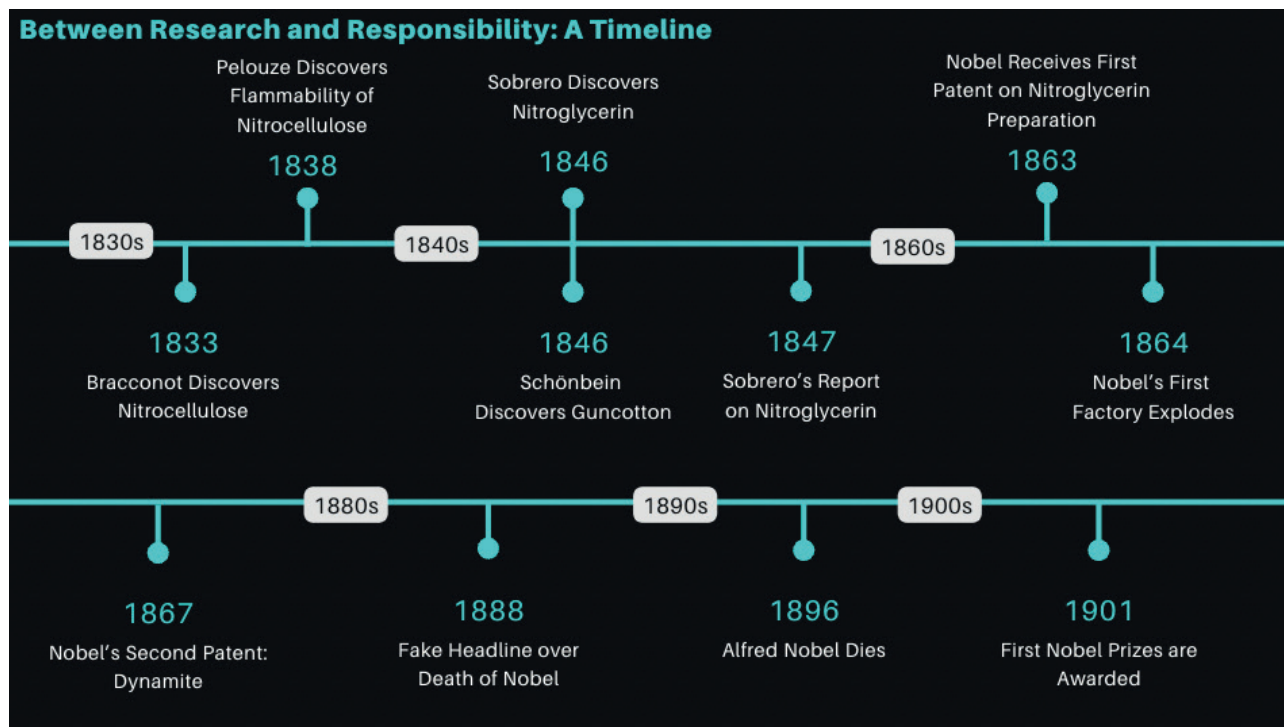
Between Research and Responsibility: A Timeline

Pelouze Discovers Flammability of Nitrocellulose
1838

Sobrero Discovers Nitroglycerin
1846

Nobel Receives First Patent on Nitroglycerin Preparation
1863

1830s

1840s

1860s

1833
Bracconot Discovers Nitrocellulose

1846
Schönbein Discovers Guncotton

1847
Sobrero's Report on Nitroglycerin

1864
Nobel's First Factory Explodes

1880s

1890s

1900s

1867
Nobel's Second Patent: Dynamite

1888
Fake Headline over Death of Nobel

1896
Alfred Nobel Dies

1901
First Nobel Prizes are Awarded